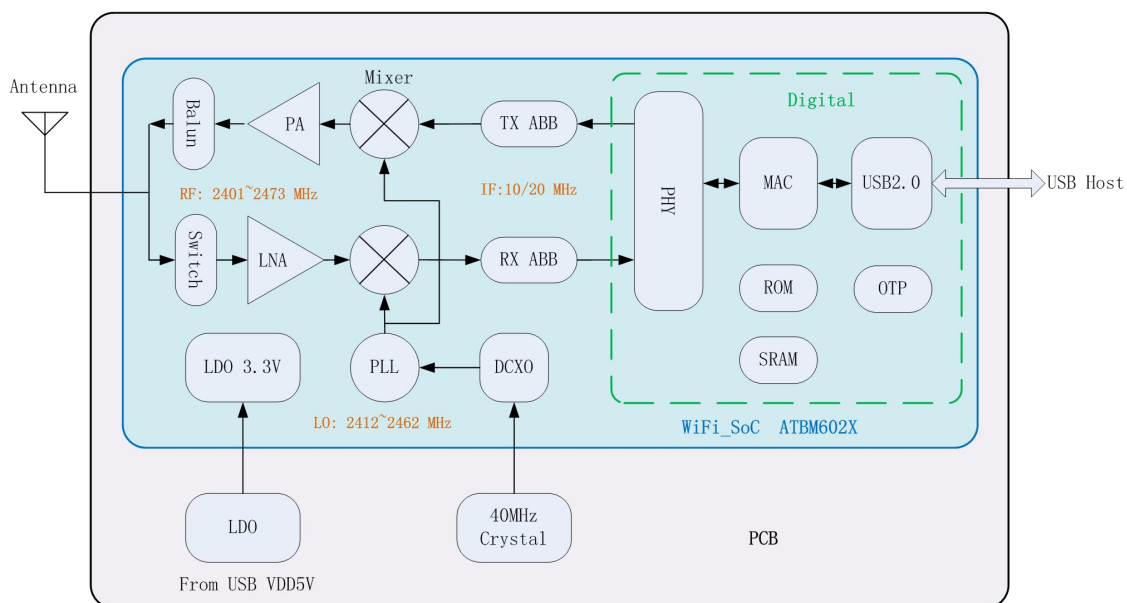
Antenna

Mixer

Digital

Balun

PA

TX ABB

PHY

MAC

USB2.0

USB Host

RF: 2401~2473 MHz

IF:10/20 MHz

Switch

LNA

RX ABB

ROM

OTP

LDO 3.3V

PLL

DCXO

SRAM

LO: 2412~2462 MHz

WiFi_SoC ATBM602X

LDO

40MHz Crystal

PCB

From USB VDD5V